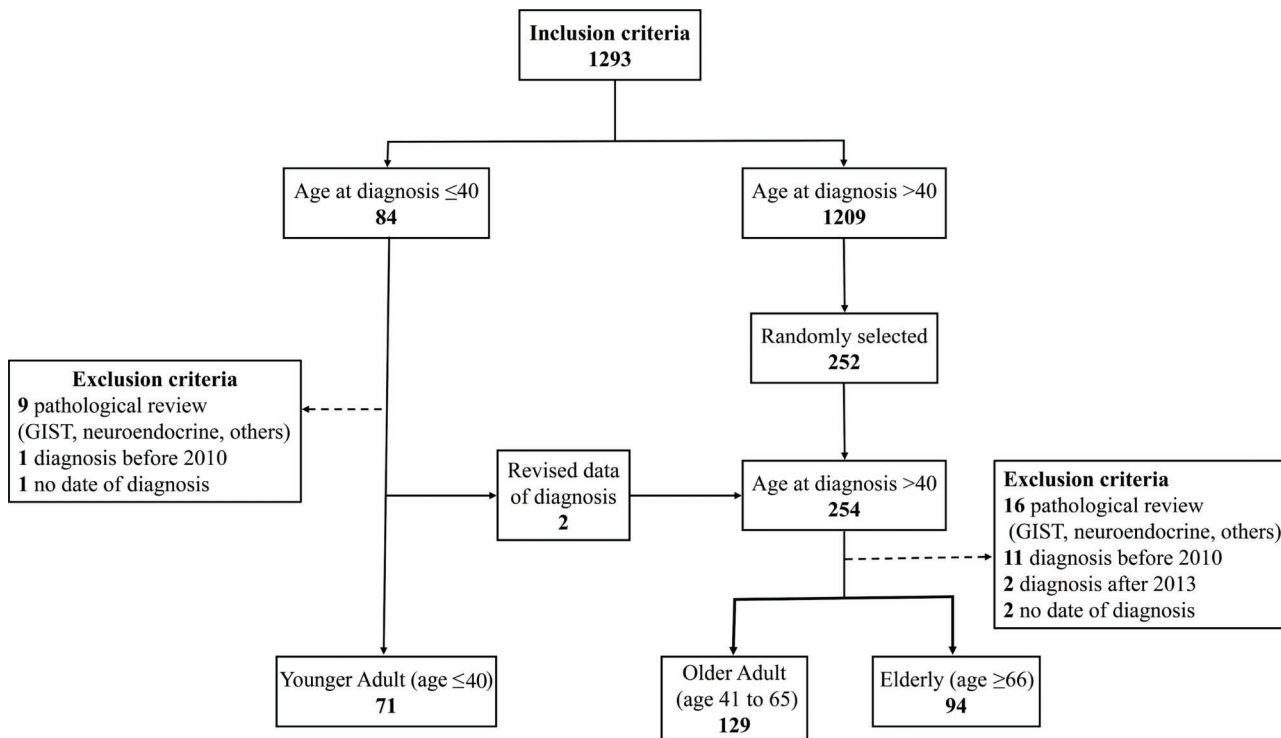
**Inclusion criteria**
**1293**

Age at diagnosis $\leq$40
**84**

Age at diagnosis >40
**1209**

Randomly selected
**252**

**Exclusion criteria**
**9** pathological review (GIST, neuroendocrine, others)
**1** diagnosis before 2010
**1** no date of diagnosis

Revised data of diagnosis
**2**

Age at diagnosis >40
**254**

**Exclusion criteria**
**16** pathological review (GIST, neuroendocrine, others)
**11** diagnosis before 2010
**2** diagnosis after 2013
**2** no date of diagnosis

Younger Adult (age $\leq$40)
**71**

Older Adult (age 41 to 65)
**129**

Elderly (age $\geq$66)
**94**